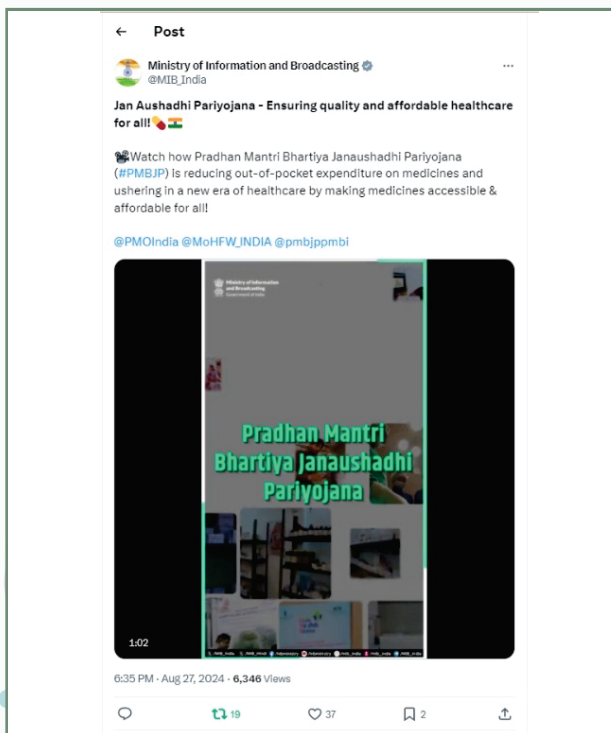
← Post

Ministry of Information and Broadcasting
@MIB_India

Jan Aushadhi Pariyojana - Ensuring quality and affordable healthcare for all!💊🇮🇳

📽️Watch how Pradhan Mantri Bhartiya Janaushadhi Pariyojana (#PMBJP) is reducing out-of-pocket expenditure on medicines and ushering in a new era of healthcare by making medicines accessible & affordable for all!

@PMOIndia @MoHFW_INDIA @pmbjppmbi

Ministry of Information and Broadcasting
Government of India

Pradhan Mantri Bhartiya Janaushadhi Pariyojana

1:02

6:35 PM · Aug 27, 2024 · 6,346 Views

19 37 2